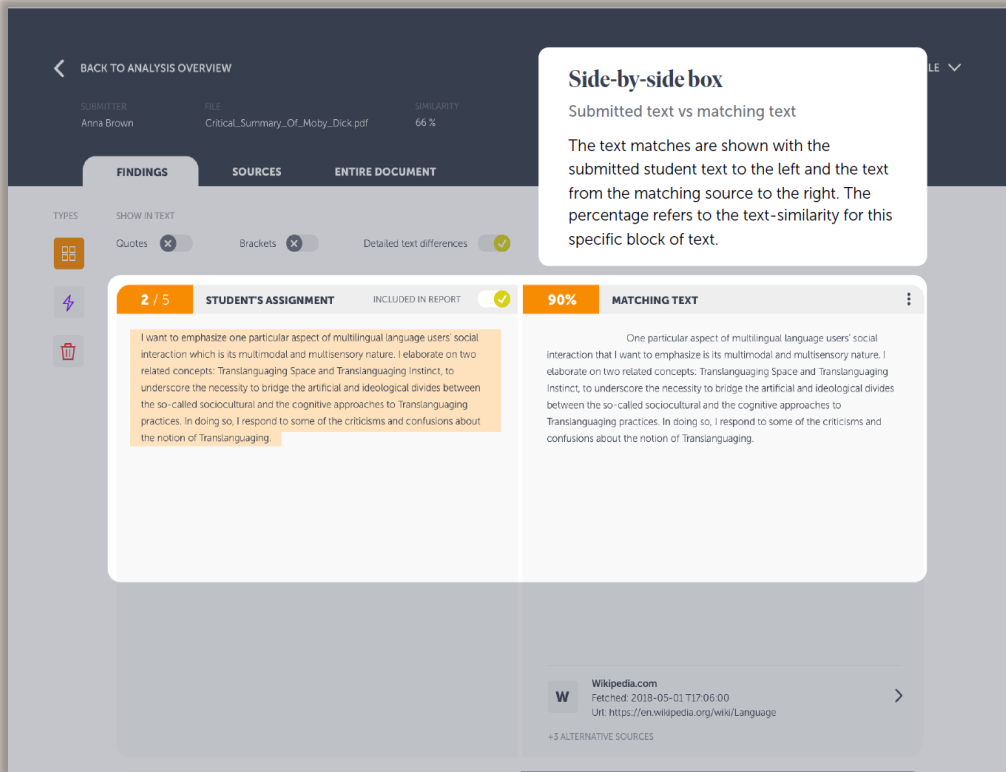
BACK TO ANALYSIS OVERVIEW

SUBMITTER
Anna Brown

FILE
Critical_Summary_Of_Moby_Dick.pdf

SIMILARITY
66 %

LE

Side-by-side box

Submitted text vs matching text

The text matches are shown with the submitted student text to the left and the text from the matching source to the right. The percentage refers to the text-similarity for this specific block of text.

FINDINGS SOURCES ENTIRE DOCUMENT

TYPES

SHOW IN TEXT

Quotes

Brackets

Detailed text differences

2 / 5 STUDENT'S ASSIGNMENT

INCLUDED IN REPORT

I want to emphasize one particular aspect of multilingual language users' social interaction which is its multimodal and multisensory nature. I elaborate on two related concepts: Translanguaging Space and Translanguaging Instinct, to underscore the necessity to bridge the artificial and ideological divides between the so-called sociocultural and the cognitive approaches to Translanguaging practices. In doing so, I respond to some of the criticisms and confusions about the notion of Translanguaging.

90% MATCHING TEXT

One particular aspect of multilingual language users' social interaction that I want to emphasize is its multimodal and multisensory nature. I elaborate on two related concepts: Translanguaging Space and Translanguaging Instinct, to underscore the necessity to bridge the artificial and ideological divides between the so-called sociocultural and the cognitive approaches to Translanguaging practices. In doing so, I respond to some of the criticisms and confusions about the notion of Translanguaging.

W
Wikipedia.com
Fetched: 2018-05-01 T17:06:00
Url: https://en.wikipedia.org/wiki/Language

+3 ALTERNATIVE SOURCES